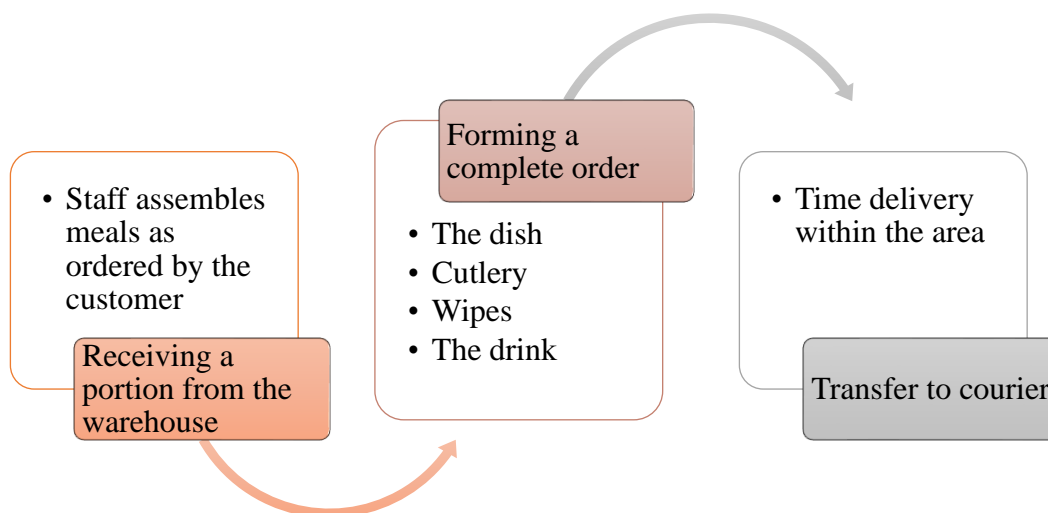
• Staff assembles meals as ordered by the customer

Receiving a portion from the warehouse

Forming a complete order

• The dish
• Cutlery
• Wipes
• The drink

• Time delivery within the area

Transfer to courier